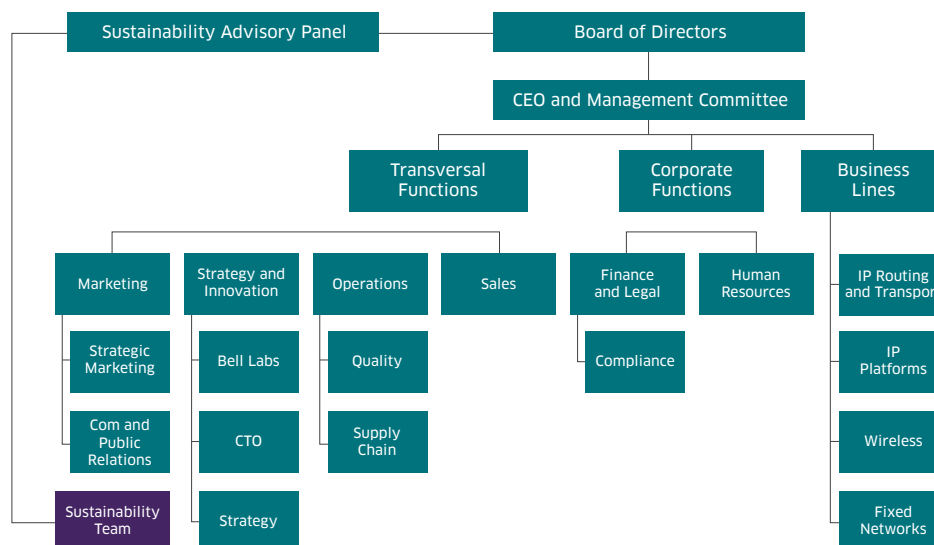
Sustainability Advisory Panel

Board of Directors

CEO and Management Committee

Transversal Functions

Corporate Functions

Business Lines

Marketing

Strategic Marketing

Com and Public Relations

Sustainability Team

Strategy and Innovation

Bell Labs

CTO

Strategy

Operations

Quality

Supply Chain

Sales

Finance and Legal

Compliance

Human Resources

IP Routing and Transpor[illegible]

IP Platforms

Wireless

Fixed Networks